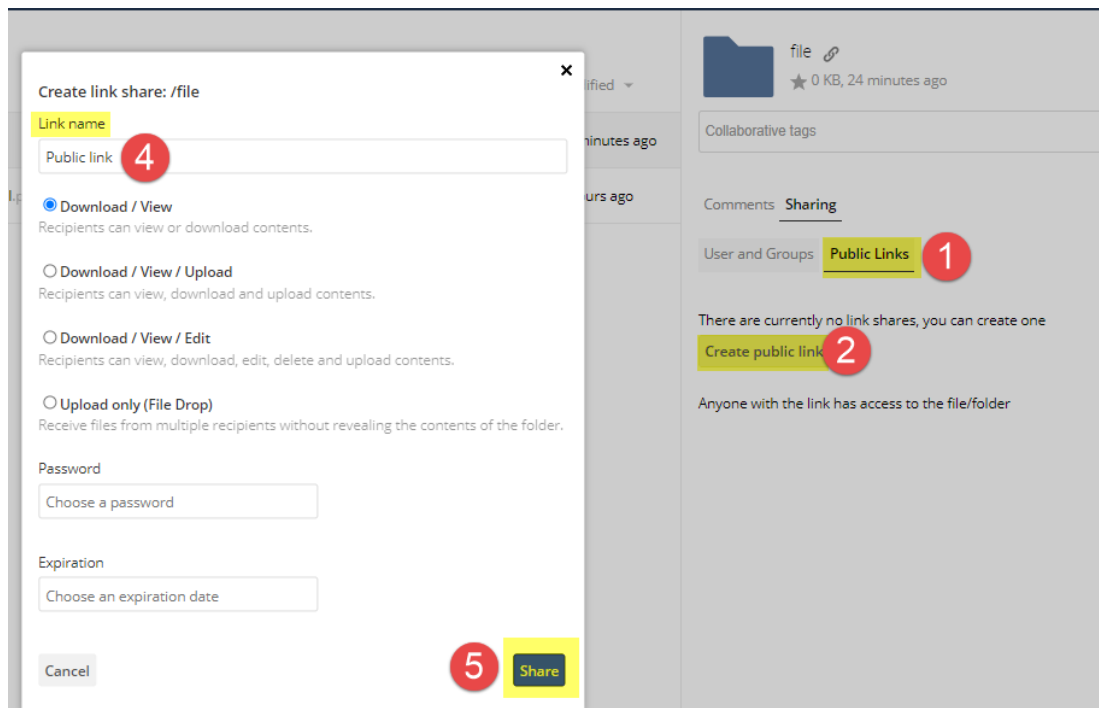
Create link share: /file

×

Link name

Public link 4

Download / View
Recipients can view or download contents.

Download / View / Upload
Recipients can view, download and upload contents.

Download / View / Edit
Recipients can view, download, edit, delete and upload contents.

Upload only (File Drop)
Receive files from multiple recipients without revealing the contents of the folder.

Password

Choose a password

Expiration

Choose an expiration date

Cancel

5 Share

ified

inutes ago

urs ago

file

0 KB, 24 minutes ago

Collaborative tags

Comments Sharing

User and Groups Public Links 1

There are currently no link shares, you can create one

Create public link 2

Anyone with the link has access to the file/folder